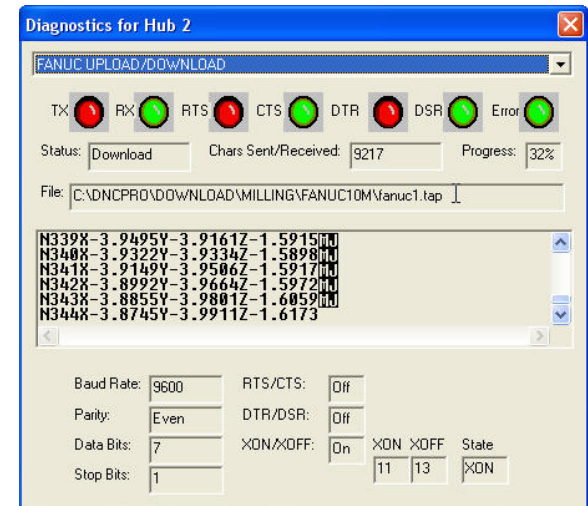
Diagnostics for Hub 2

FANUC UPLOAD/DOWNLOAD

TX RX RTS CTS DTR DSR Error

Status: Download
Chars Sent/Received: 9217
Progress: 32%

File: C:\DNCPRO\DOWNLOAD\MILLING\FANUC10M\fanuc1.tap

N339X-3.9495Y-3.9161Z-1.5915
N340X-3.9322Y-3.9334Z-1.5898
N341X-3.9149Y-3.9506Z-1.5917
N342X-3.8992Y-3.9664Z-1.5972
N343X-3.8855Y-3.9801Z-1.6059
N344X-3.8745Y-3.9911Z-1.6173

Baud Rate: 9600
Parity: Even
Data Bits: 7
Stop Bits: 1

RTS/CTS: Off
DTR/DSR: Off
XON/XOFF: On

XON 11
XOFF 13
State XON